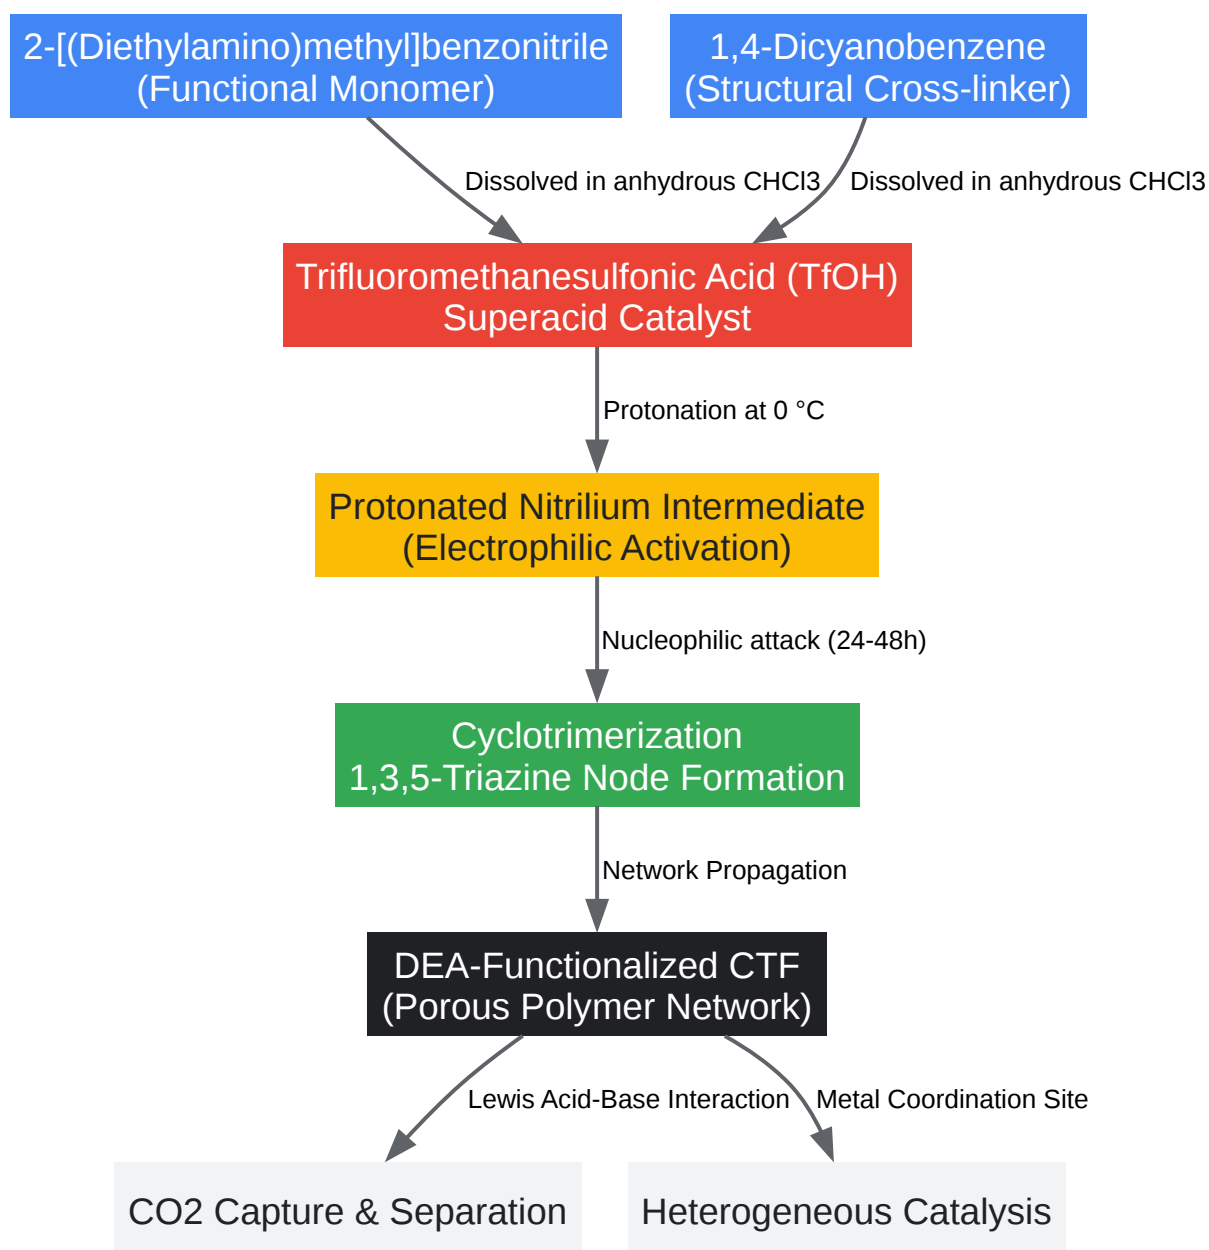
2-[(Diethylamino)methyl]benzonitrile
(Functional Monomer)

1,4-Dicyanobenzene
(Structural Cross-linker)

Dissolved in anhydrous CHCl3

Dissolved in anhydrous CHCl3

Trifluoromethanesulfonic Acid (TfOH)
Superacid Catalyst

Protonation at 0 °C

Protonated Nitrilium Intermediate
(Electrophilic Activation)

Nucleophilic attack (24-48h)

Cyclotrimerization
1,3,5-Triazine Node Formation

Network Propagation

DEA-Functionalized CTF
(Porous Polymer Network)

Lewis Acid-Base Interaction

Metal Coordination Site

CO2 Capture & Separation

Heterogeneous Catalysis